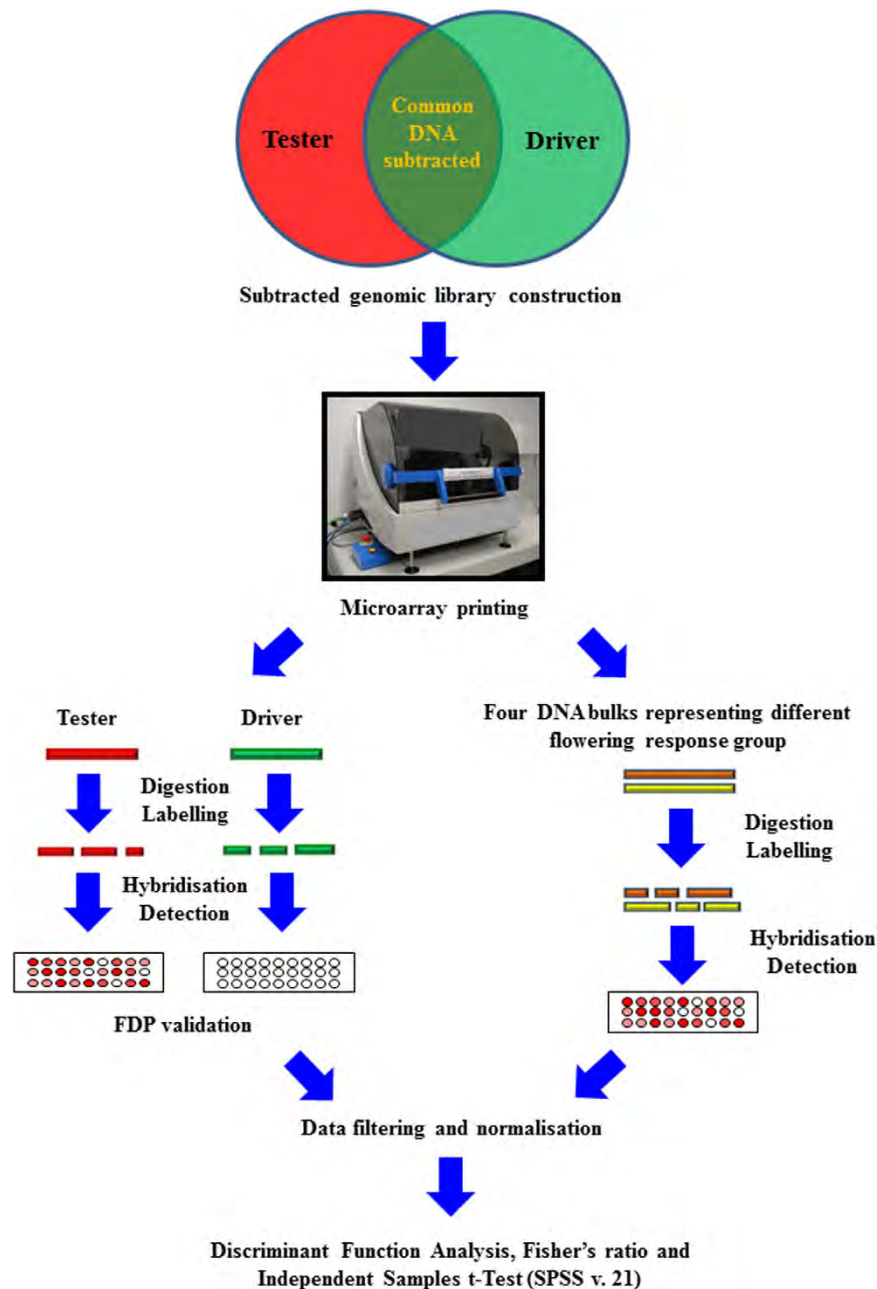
Tester

Common DNA subtracted

Driver

Subtracted genomic library construction

Microarray printing

Tester

Driver

Digestion
Labelling

Hybridisation
Detection

FDP validation

Four DNA bulks representing different flowering response group

Digestion
Labelling

Hybridisation
Detection

Data filtering and normalisation

Discriminant Function Analysis, Fisher's ratio and Independent Samples t-Test (SPSS v. 21)